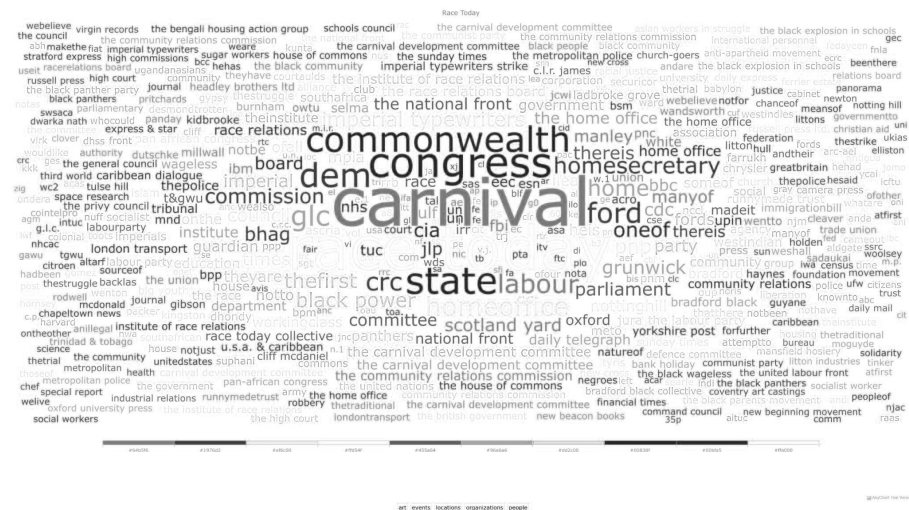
Race Today

webelieve virgin records the bengali housing action group schools council the carnival development committee the black explosion in schools
the council the community relations commission
the carnival development committee black people black community
makethe flat imperial typewriters weare
stratford express high commissions bcc the sunday times the metropolitan police church-goers anti-apartheid movement
ugandanasians sugar workers house of commons imperial typewriters strike c.l.r. james andrate the black explosion in schools
russell press high court the black community
the institute of race relations
journal headley brothers ltd
black panthers pritchards
club the race relations board jcwi ladbroke grove webelieve notfor chanceof newton notting hill
race relations panorama
wandsworth meansof
express & star burnham owtu selma the national front government bsm the home office justice cabinet
kidbrooke theinstitute
race relations commonwealth manley pnc association federation hull
commonwealth the home office
congress homesecretary thereis home office farrukh
the general council wageless millwall dem ibm board acro andtheir thestrike
third world caribbean dialogue thepolice imperial notbe race eec esn home bbc fords greatbritain
tulse hill
wc2 space research carnival ford cdc manyof thepolice
the privy council t&gwu commission hesaid
glc nhs cia
oneof thereis
g.l.c. institute bhag madeit immigrationbill
labourparty
london transport guardian fair tuc jlp party cleaver
nhcac crc state labour grunwick trade union
citroen altarf the union bpp theyare thefirst holden
sourceof black power parliament haynes foundation movement
thestruggle backlas department community relations
rodwell journal gibson notto committee bradford black guyane
mcdonald scotland yard oxford knownto
chapeltown news the race caribbean daily mail
harvard institute of race relations national front yorkshire post forfurther
ontheother the panthers
the carnival development committee natureof daily telegraph
trinidad & tobago
science u.s.a. & caribbean race today collective
the community house notjust unitedstates cliff mcdaniel the community relations commission
metropolitan
thetrial the carnival development committee
health pan-african congress negroes the black panthers communist party
chef metropolitan police the government the house of commons the black wagess the united labour front
special report industrial relations runnymedetrust army the home office coventry art castings peopleof
welive robbery thetraditional the carnival development committee financial times
oxford university press londontransport new beacon books command council new beginning movement
social workers the high court comm
solidarity
ufw
caribbean
njac

art events locations organizations people